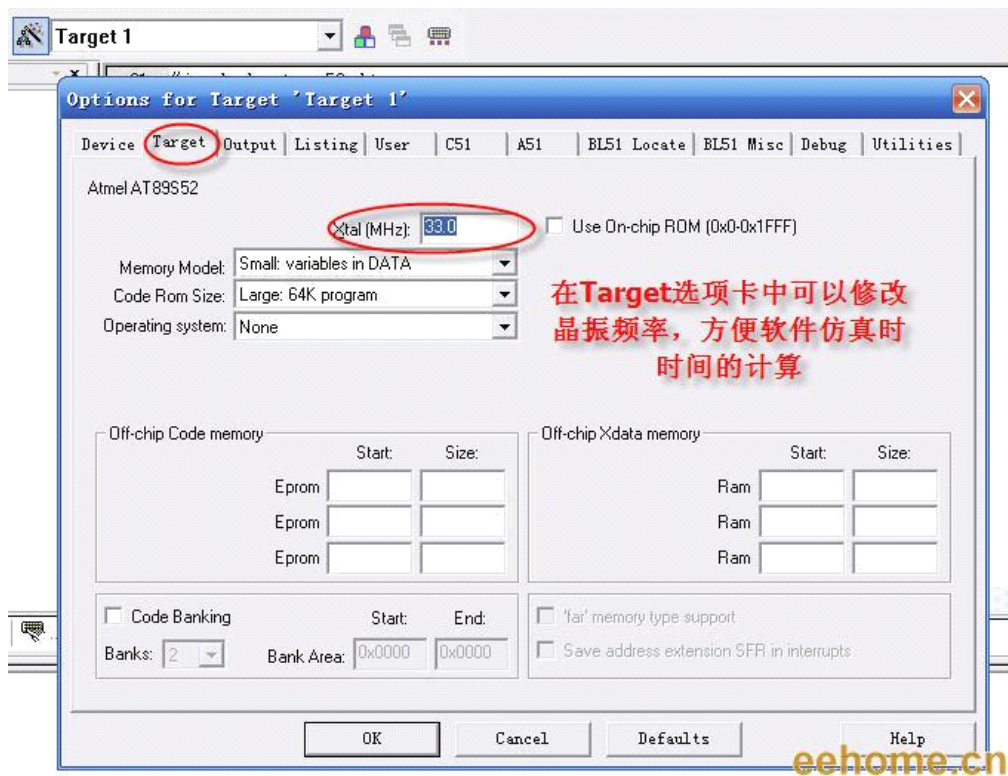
Target 1

Options for Target 'Target 1'

Device | Target | Output | Listing | User | C51 | A51 | BL51 Locate | BL51 Misc | Debug | Utilities

Atmel AT89S52

Xtal (MHz): 33.0

Use On-chip ROM (0x0-0x1FFF)

Memory Model: Small: variables in DATA

Code Rom Size: Large: 64K program

Operating system: None

在Target选项卡中可以修改晶振频率，方便软件仿真时时间的计算

Off-chip Code memory

| | Start: | Size: |
|---|---|---|
| Eprom | | |
| Eprom | | |
| Eprom | | |

Off-chip Xdata memory

| | Start: | Size: |
|---|---|---|
| Ram | | |
| Ram | | |
| Ram | | |

Code Banking

Start: End:

Banks: 2 Bank Area: 0x0000 0x0000

'far' memory type support

Save address extension SFR in interrupts

OK Cancel Defaults Help

eehome.cn